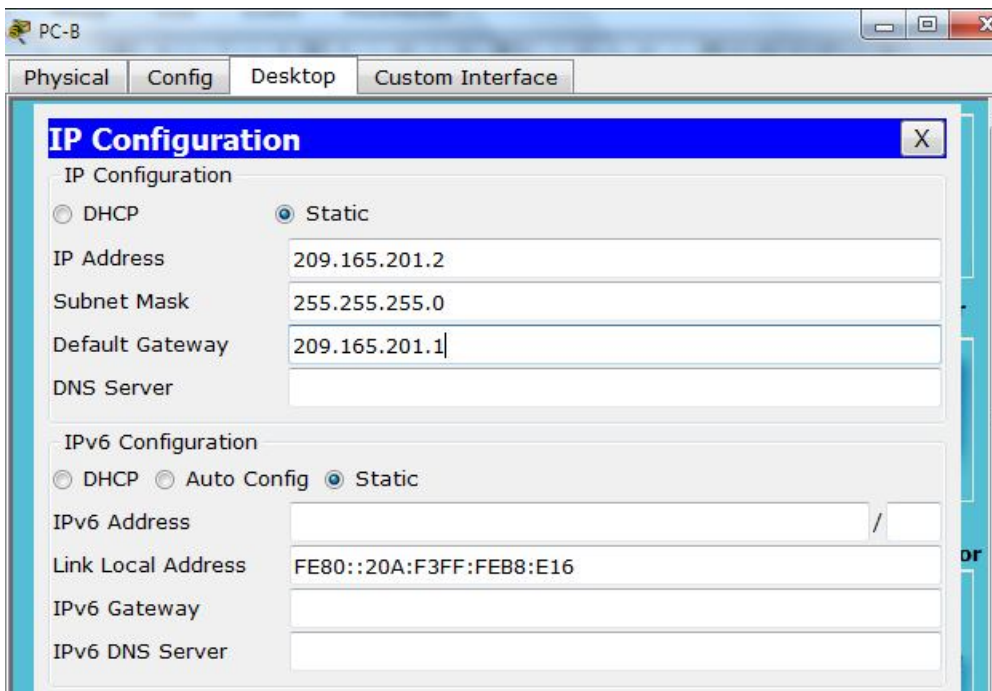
PC-B

Physical Config Desktop Custom Interface

IP Configuration X

IP Configuration

DHCP Static

IP Address 209.165.201.2

Subnet Mask 255.255.255.0

Default Gateway 209.165.201.1

DNS Server

IPv6 Configuration

DHCP Auto Config Static

IPv6 Address /

Link Local Address FE80::20A:F3FF:FEB8:E16

IPv6 Gateway

IPv6 DNS Server

or